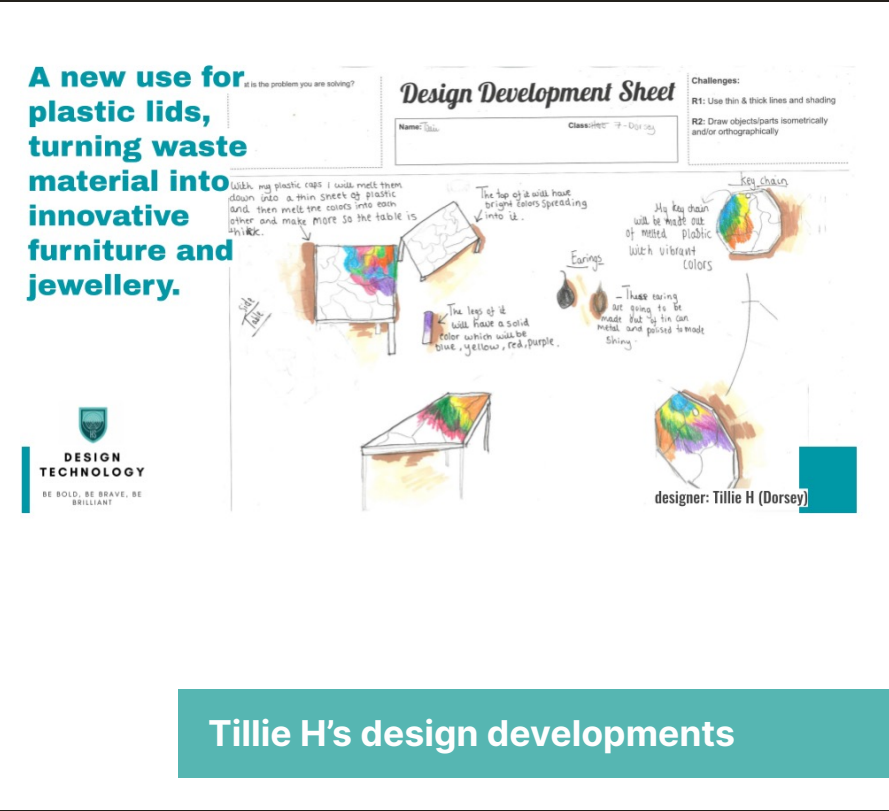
A new use for plastic lids, turning waste material into innovative furniture and jewellery.

at is the problem you are solving?

Design Development Sheet

Name: Tillie

Class: ~~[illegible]~~ 7-Dorsey

Challenges:

R1: Use thin & thick lines and shading

R2: Draw objects/parts isometrically and/or orthographically

With my plastic caps I will melt them down into a thin sheet of plastic and then melt the colors into each other and make more so the table is thikk.

The top of it will have bright colors spreading into it.

Key chain

My key chain will be made out of melted plastic with vibrant colors

Side Table

Earings

The legs of it will have a solid color which will be blue, yellow, red, purple.

These earing are going to be made out of tin can metal and poised to made shiny.

DESIGN TECHNOLOGY

BE BOLD, BE BRAVE, BE BRILLIANT

designer: Tillie H (Dorsey)

Tillie H’s design developments